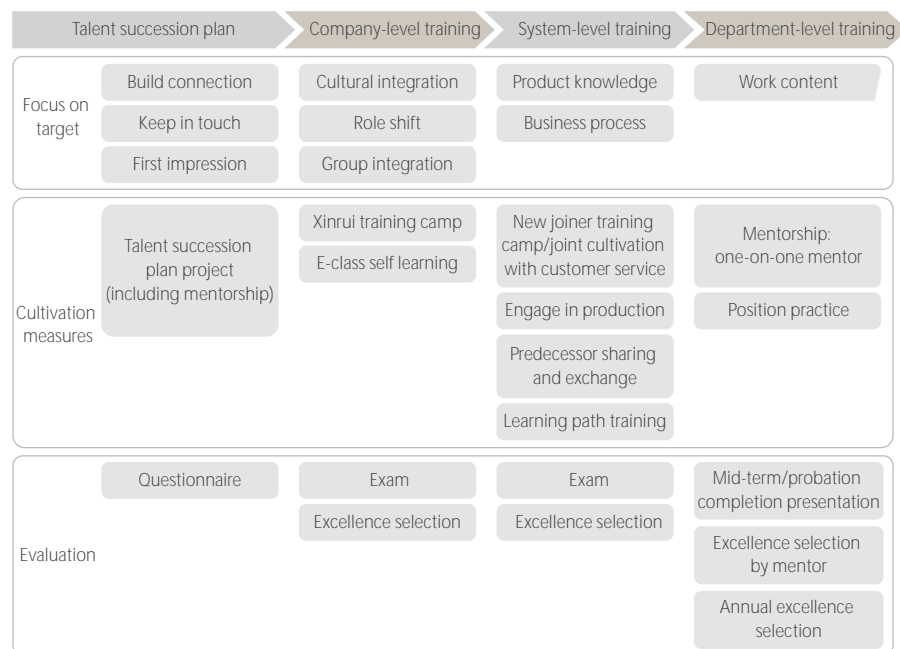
| | Talent succession plan | Company-level training | System-level training | Department-level training |
|---|---|---|---|---|
| Focus on target | Build connection; Keep in touch; First impression | Cultural integration; Role shift; Group integration | Product knowledge; Business process | Work content |
| Cultivation measures | Talent succession plan project (including mentorship) | Xinrui training camp; E-class self learning | New joiner training camp/joint cultivation with customer service; Engage in production; Predecessor sharing and exchange; Learning path training | Mentorship: one-on-one mentor; Position practice |
| Evaluation | Questionnaire | Exam; Excellence selection | Exam; Excellence selection | Mid-term/probation completion presentation; Excellence selection by mentor; Annual excellence selection |